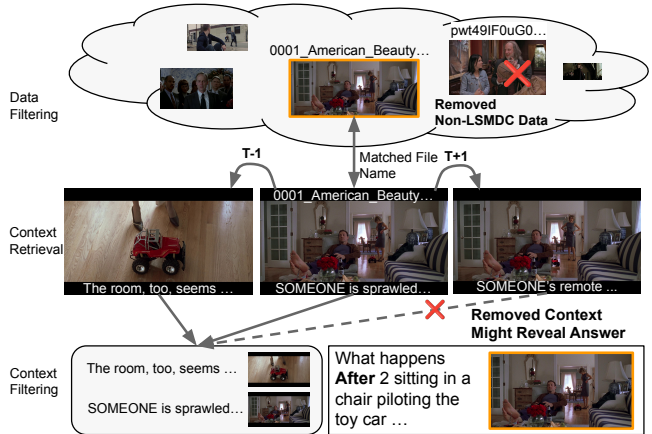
Data Filtering

0001_American_Beauty…

pwt49lF0uG0…

Removed Non-LSMDC Data

T-1

Matched File Name

T+1

Context Retrieval

0001_American_Beauty…

The room, too, seems …

SOMEONE is sprawled…

SOMEONE's remote …

Removed Context Might Reveal Answer

Context Filtering

The room, too, seems …

SOMEONE is sprawled…

What happens **After** 2 sitting in a chair piloting the toy car …